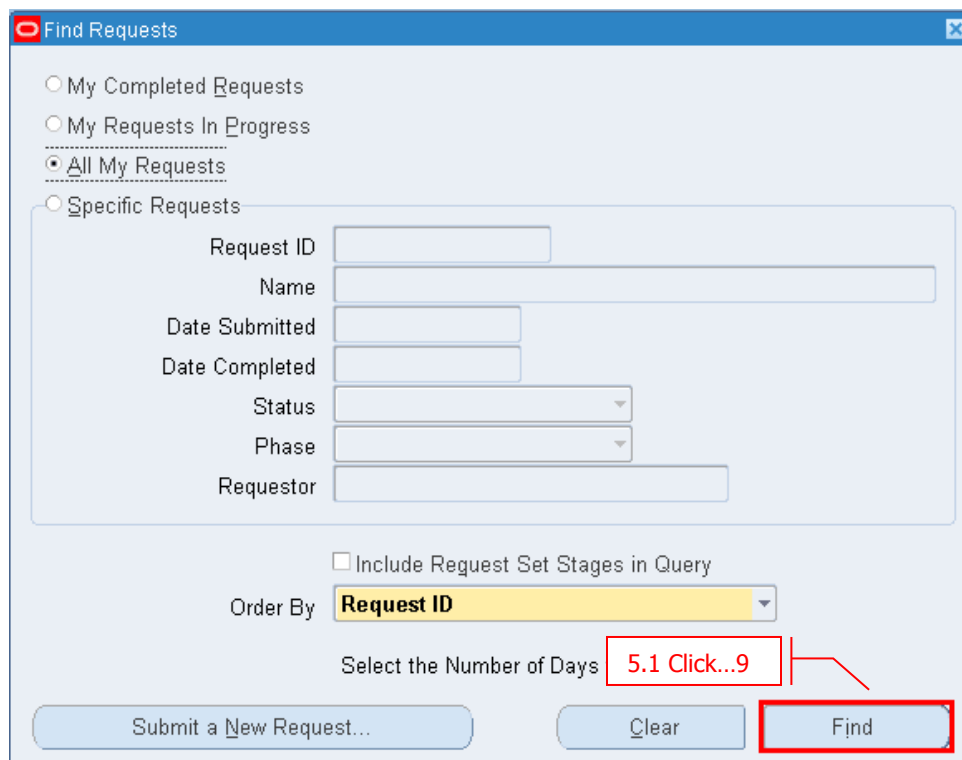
Find Requests

My Completed Requests

My Requests In Progress

All My Requests

Specific Requests

Request ID

Name

Date Submitted

Date Completed

Status

Phase

Requestor

Include Request Set Stages in Query

Order By Request ID

Select the Number of Days

5.1 Click...9

Submit a New Request...

Clear

Find